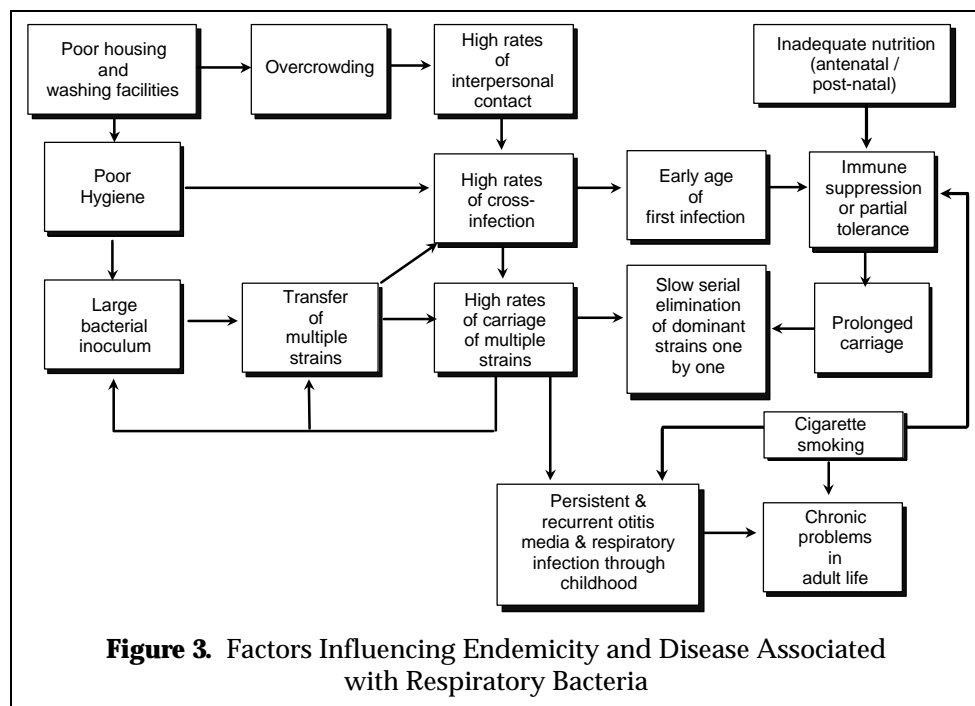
Poor housing and washing facilities

Overcrowding

High rates of interpersonal contact

Inadequate nutrition (antenatal / post-natal)

Poor Hygiene

High rates of cross-infection

Early age of first infection

Immune suppression or partial tolerance

Large bacterial inoculum

Transfer of multiple strains

High rates of carriage of multiple strains

Slow serial elimination of dominant strains one by one

Prolonged carriage

Cigarette smoking

Persistent & recurrent otitis media & respiratory infection through childhood

Chronic problems in adult life

**Figure 3.** Factors Influencing Endemicity and Disease Associated with Respiratory Bacteria